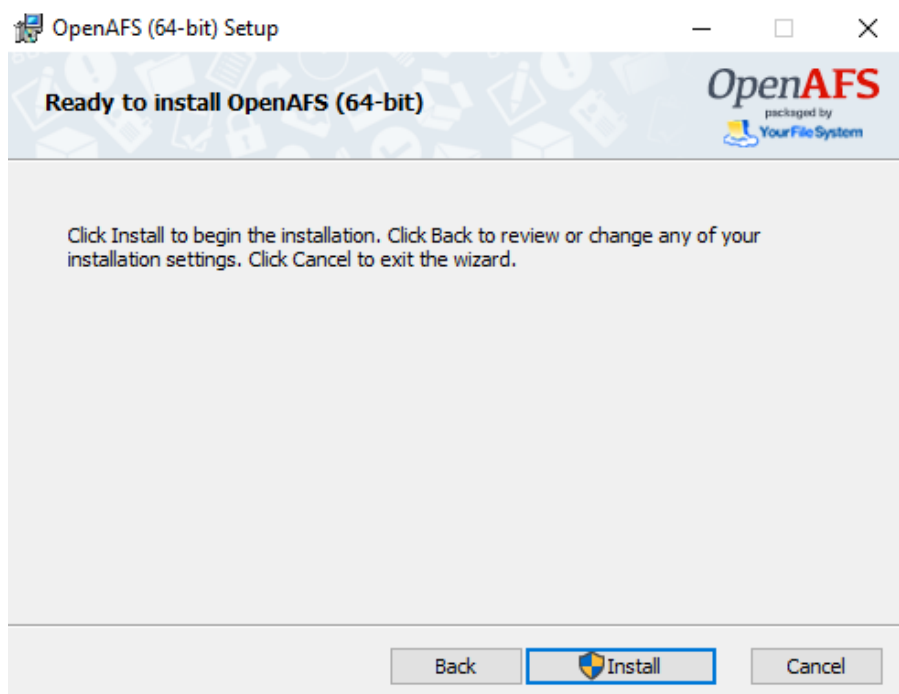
OpenAFS (64-bit) Setup

Ready to install OpenAFS (64-bit)

OpenAFS
packaged by
YourFileSystem

Click Install to begin the installation. Click Back to review or change any of your installation settings. Click Cancel to exit the wizard.

Back
Install
Cancel